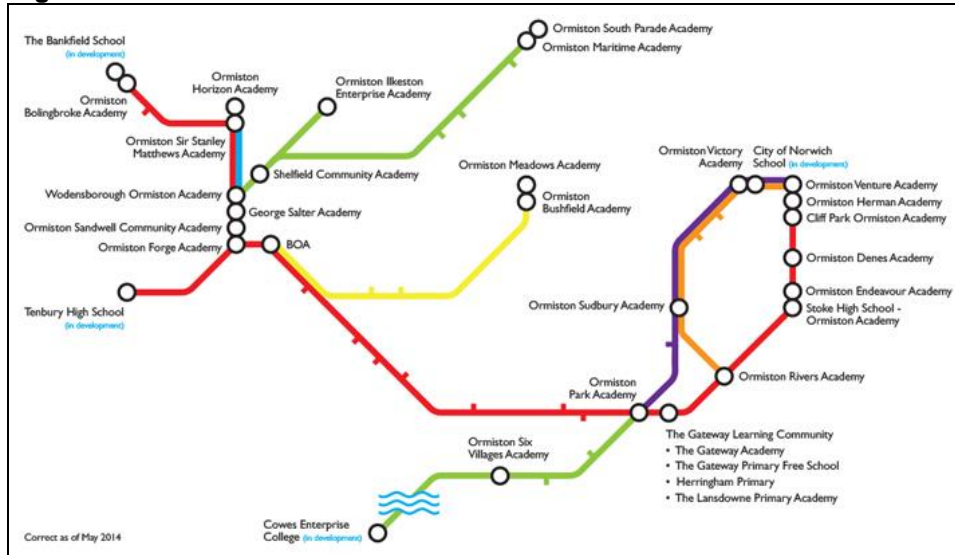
The Bankfield School
(in development)

Ormiston Bolingbroke Academy

Ormiston Horizon Academy

Ormiston Sir Stanley Matthews Academy

Ormiston Ilkeston Enterprise Academy

Ormiston South Parade Academy

Ormiston Maritime Academy

Shelfield Community Academy

Wodensborough Ormiston Academy

George Salter Academy

Ormiston Sandwell Community Academy

Ormiston Forge Academy

BOA

Tenbury High School
(in development)

Ormiston Meadows Academy

Ormiston Bushfield Academy

Ormiston Victory Academy

City of Norwich School (in development)

Ormiston Venture Academy

Ormiston Herman Academy

Cliff Park Ormiston Academy

Ormiston Denes Academy

Ormiston Endeavour Academy

Stoke High School - Ormiston Academy

Ormiston Sudbury Academy

Ormiston Rivers Academy

Ormiston Park Academy

The Gateway Learning Community
• The Gateway Academy
• The Gateway Primary Free School
• Herringham Primary
• The Lansdowne Primary Academy

Ormiston Six Villages Academy

Cowes Enterprise College (in development)

Correct as of May 2014